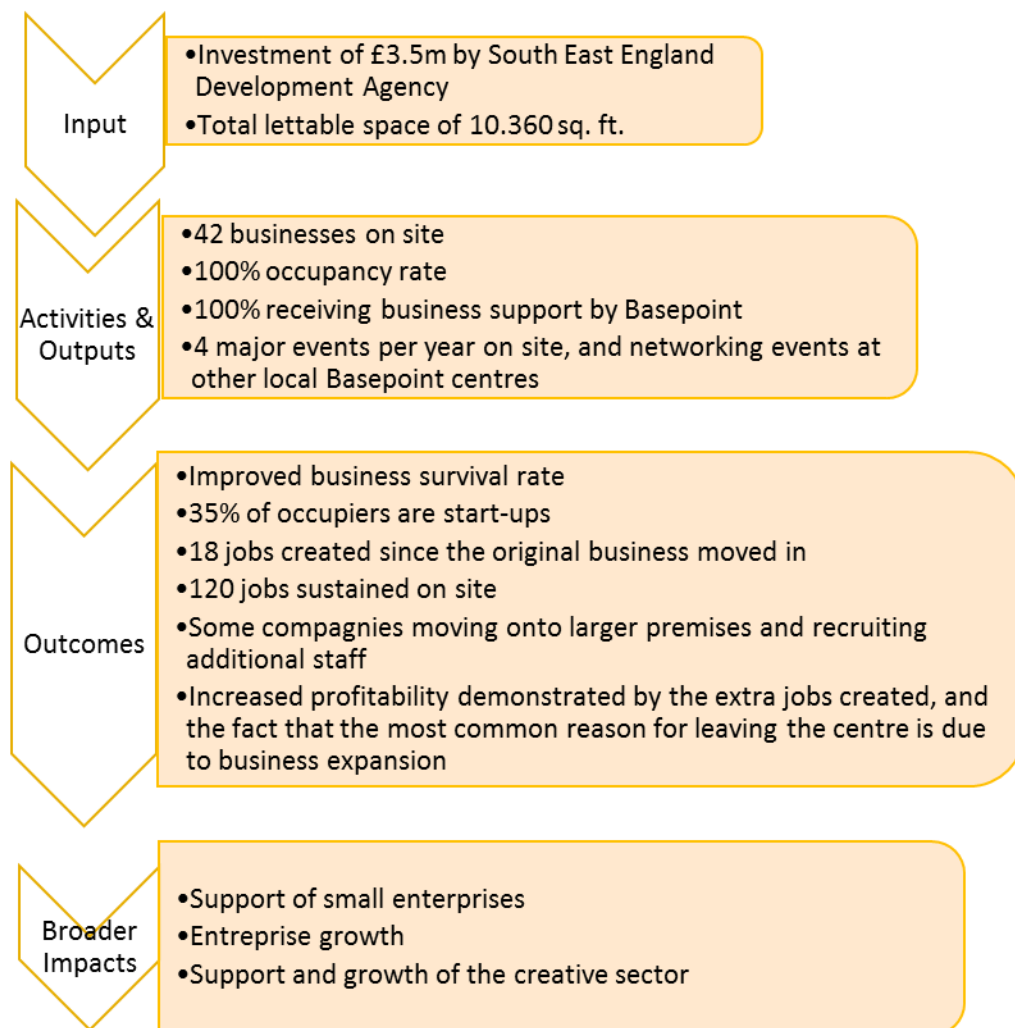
Input

•Investment of £3.5m by South East England Development Agency
•Total lettable space of 10.360 sq. ft.

Activities & Outputs

•42 businesses on site
•100% occupancy rate
•100% receiving business support by Basepoint
•4 major events per year on site, and networking events at other local Basepoint centres

Outcomes

•Improved business survival rate
•35% of occupiers are start-ups
•18 jobs created since the original business moved in
•120 jobs sustained on site
•Some compagnies moving onto larger premises and recruiting additional staff
•Increased profitability demonstrated by the extra jobs created, and the fact that the most common reason for leaving the centre is due to business expansion

Broader Impacts

•Support of small enterprises
•Entreprise growth
•Support and growth of the creative sector